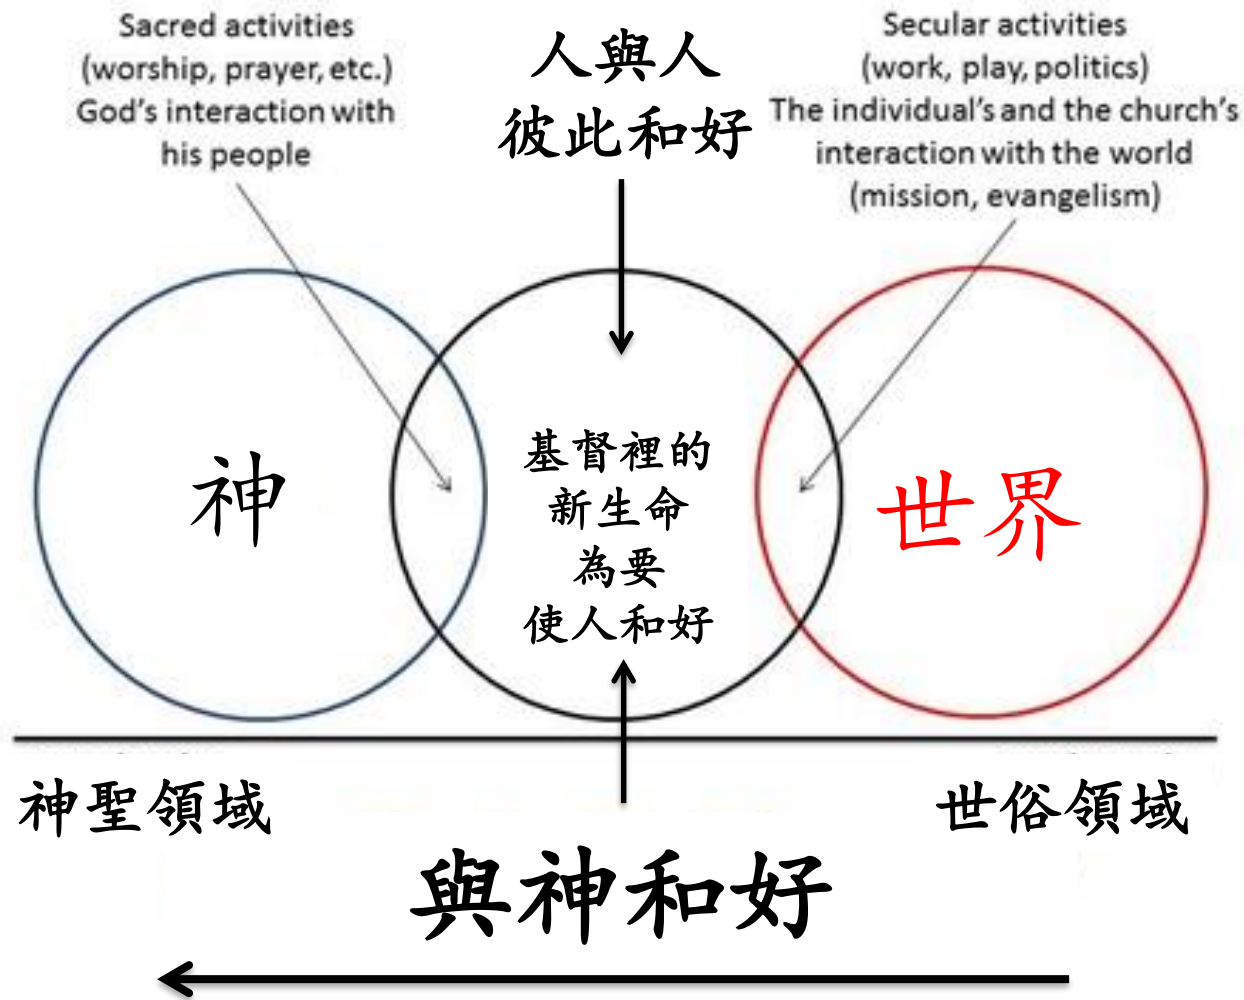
Sacred activities (worship, prayer, etc.) God's interaction with his people

人與人
彼此和好

Secular activities (work, play, politics) The individual's and the church's interaction with the world (mission, evangelism)

神

基督裡的
新生命
為要
使人和好

世界

神聖領域

世俗領域

與神和好